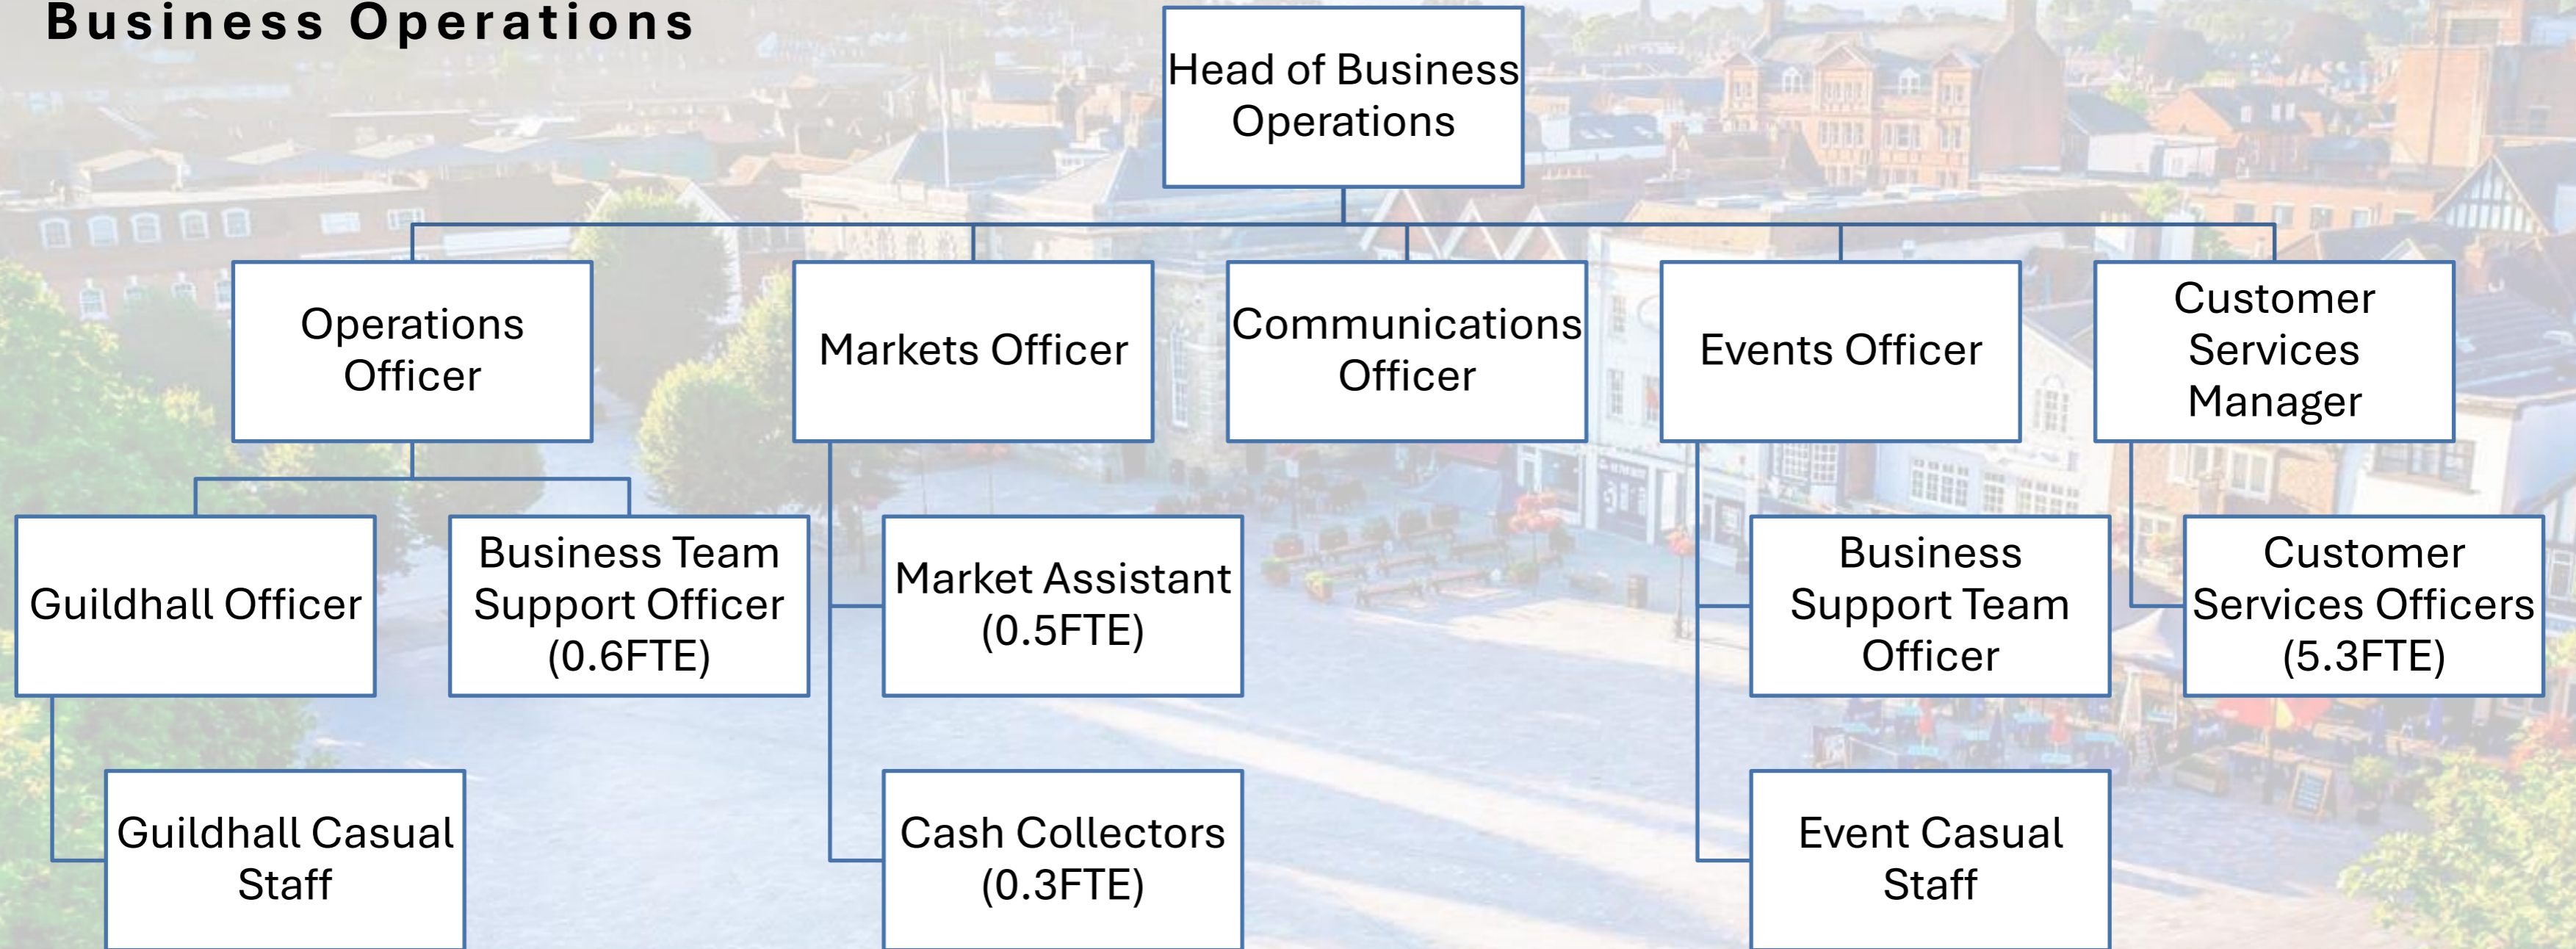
Business Operations

Head of Business Operations

Operations Officer

Markets Officer

Communications Officer

Events Officer

Customer Services Manager

Guildhall Officer

Business Team Support Officer (0.6FTE)

Market Assistant (0.5FTE)

Business Support Team Officer

Customer Services Officers (5.3FTE)

Guildhall Casual Staff

Cash Collectors (0.3FTE)

Event Casual Staff